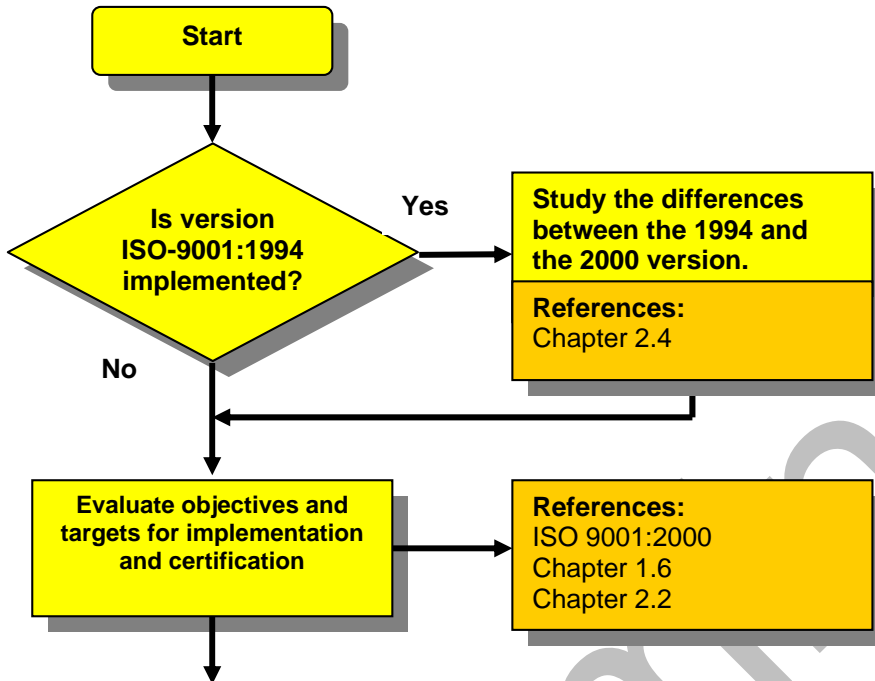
Start

Is version ISO-9001:1994 implemented?

Yes

Study the differences between the 1994 and the 2000 version.

References:
Chapter 2.4

No

Evaluate objectives and targets for implementation and certification

References:
ISO 9001:2000
Chapter 1.6
Chapter 2.2